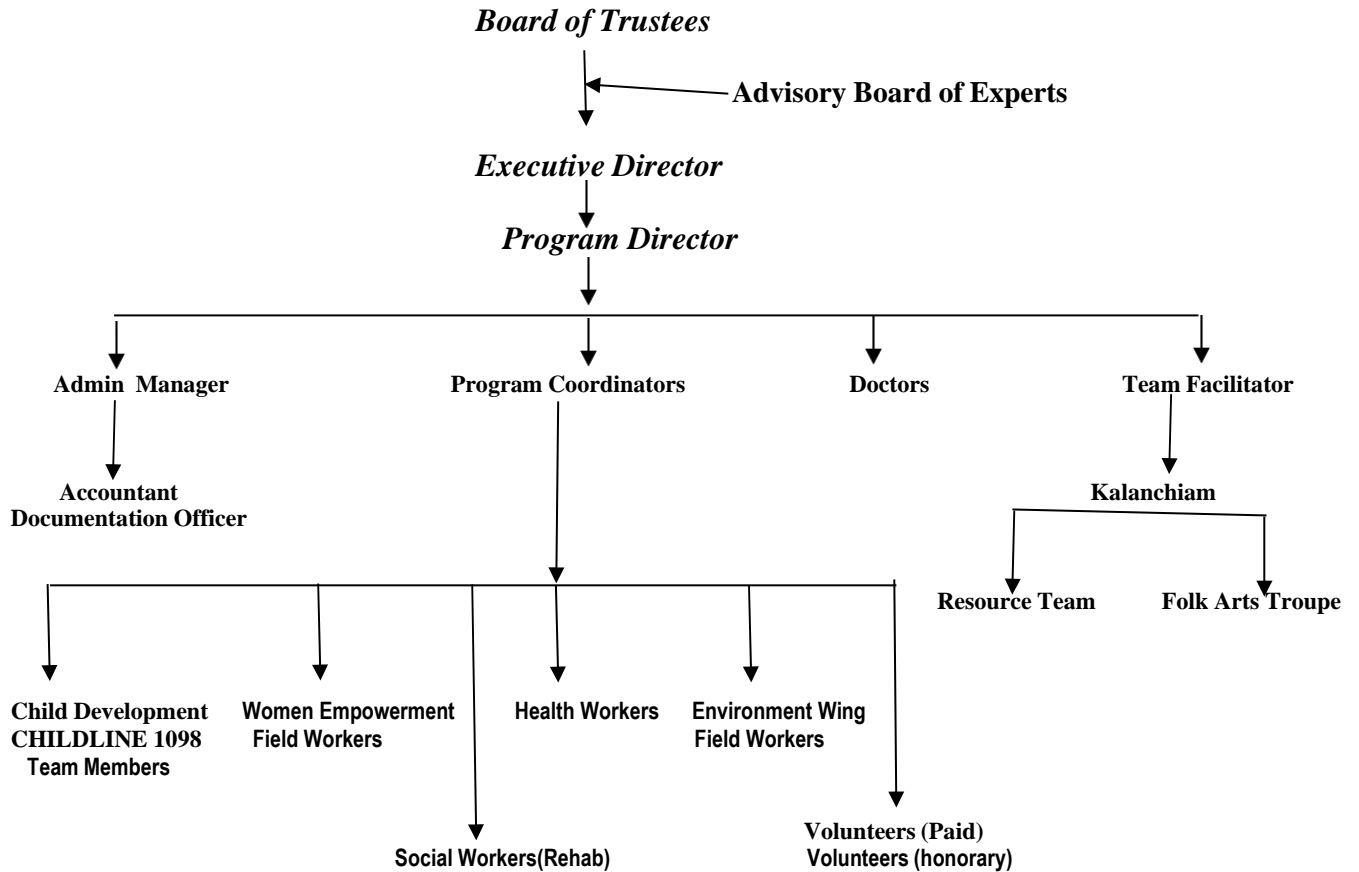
Board of Trustees

Advisory Board of Experts

Executive Director

Program Director

Admin Manager

Program Coordinators

Doctors

Team Facilitator

Accountant
Documentation Officer

Kalanchiam

Resource Team

Folk Arts Troupe

Child Development
CHILDLINE 1098
Team Members

Women Empowerment
Field Workers

Health Workers

Environment Wing
Field Workers

Social Workers(Rehab)

Volunteers (Paid)
Volunteers (honorary)